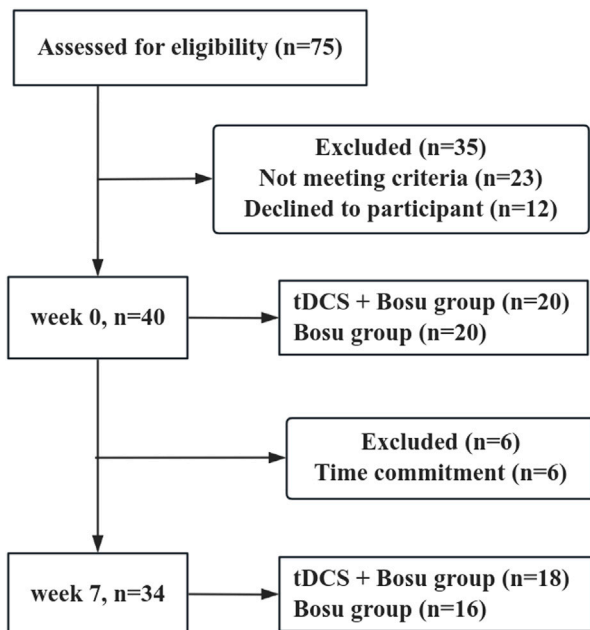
Assessed for eligibility (n=75)

Excluded (n=35)
Not meeting criteria (n=23)
Declined to participant (n=12)

week 0, n=40

tDCS + Bosu group (n=20)
Bosu group (n=20)

Excluded (n=6)
Time commitment (n=6)

week 7, n=34

tDCS + Bosu group (n=18)
Bosu group (n=16)